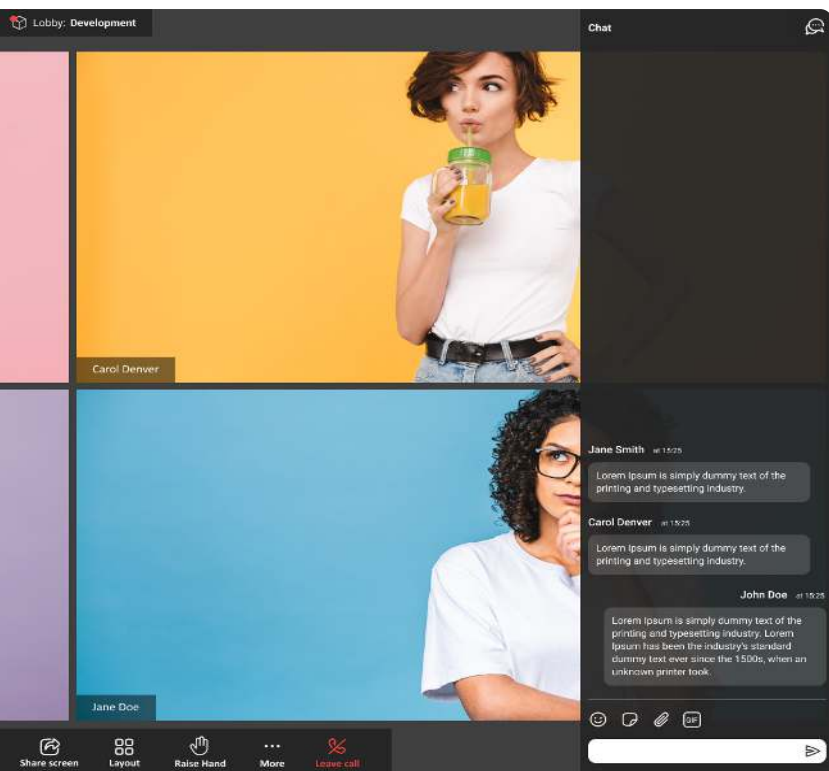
Lobby: Development

Carol Denver

Jane Doe

Share screen
Layout
Raise Hand
More
Leave call

Chat

Jane Smith at 15:25
Lorem Ipsum is simply dummy text of the printing and typesetting industry.

Carol Denver at 15:25
Lorem Ipsum is simply dummy text of the printing and typesetting industry.

John Doe at 15:25
Lorem Ipsum is simply dummy text of the printing and typesetting industry. Lorem Ipsum has been the industry's standard dummy text ever since the 1500s, when an unknown printer took.

GIF